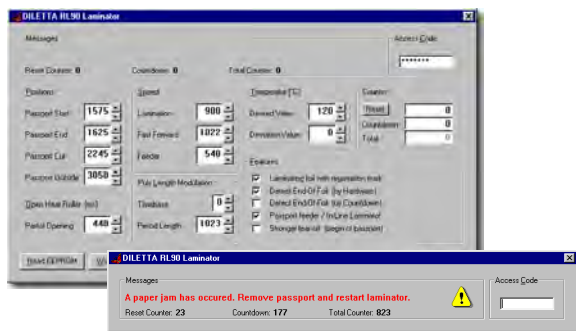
DILETTA RL90 Laminator

Messages

Access Code
*******

Reset Counter: 0
Countdown: 0
Total Counter: 0

Positions
Passport Start: 1575
Passport End: 1625
Passport Cut: 2245
Passport Outside: 3050
Open Heat Roller (ms)
Partial Opening: 440

Speed
Lamination: 900
Fast Forward: 1022
Feeder: 540

Play Length Modulation
Timebase: 0
Period Length: 1023

Temperature [°C]
Desired Value: 120
Deviation Value: 0

Counter
Reset 0
Countdown: 0
Total: 0

Enablers
Laminating foil with registration mark
Detect End Of Foil (by Hardware)
Detect End Of Foil (by Countdown)
Passport feeder / InLine Laminator
Stronger tear-off (begin of passport)

Reset EEPROM
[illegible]

DILETTA RL90 Laminator

Messages
A paper jam has occured. Remove passport and restart laminator.
Reset Counter: 23
Countdown: 177
Total Counter: 823

Access Code